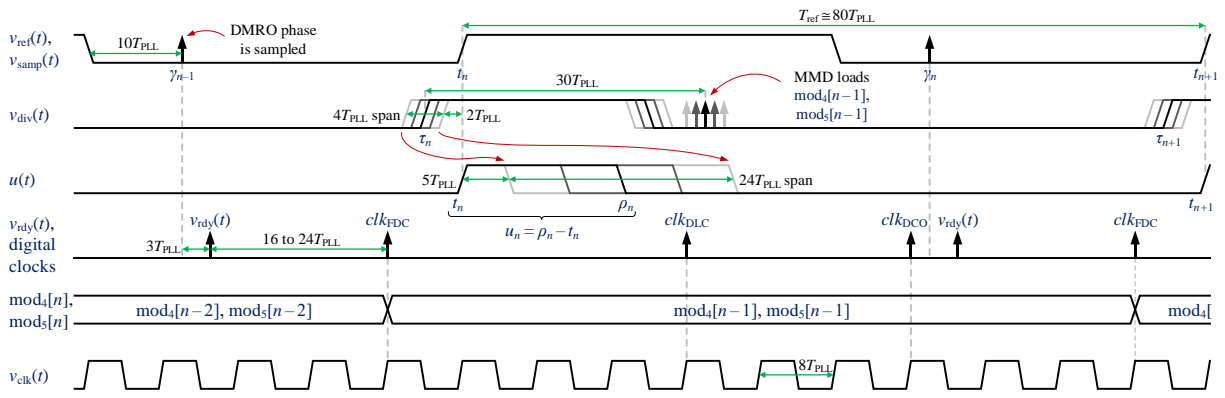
$v_{\text{ref}}(t)$,
$v_{\text{samp}}(t)$

$10T_{\text{PLL}}$

DMRO phase is sampled

$\gamma_{n-1}$

$T_{\text{ref}} \cong 80T_{\text{PLL}}$

$t_n$

$\gamma_n$

$t_{n+1}$

$30T_{\text{PLL}}$

MMD loads
$\text{mod}_4[n-1]$,
$\text{mod}_5[n-1]$

$v_{\text{div}}(t)$

$4T_{\text{PLL}}$ span

$2T_{\text{PLL}}$

$\tau_n$

$\tau_{n+1}$

$u(t)$

$5T_{\text{PLL}}$

$24T_{\text{PLL}}$ span

$t_n$

$\rho_n$

$t_{n+1}$

$u_n = \rho_n - t_n$

$v_{\text{rdy}}(t)$,
digital
clocks

$v_{\text{rdy}}(t)$

$clk_{\text{FDC}}$

$clk_{\text{DLC}}$

$clk_{\text{DCO}}$

$v_{\text{rdy}}(t)$

$clk_{\text{FDC}}$

$3T_{\text{PLL}}$

16 to $24T_{\text{PLL}}$

$\text{mod}_4[n]$,
$\text{mod}_5[n]$

$\text{mod}_4[n-2]$, $\text{mod}_5[n-2]$

$\text{mod}_4[n-1]$, $\text{mod}_5[n-1]$

$\text{mod}_4[$

$v_{\text{clk}}(t)$

$8T_{\text{PLL}}$